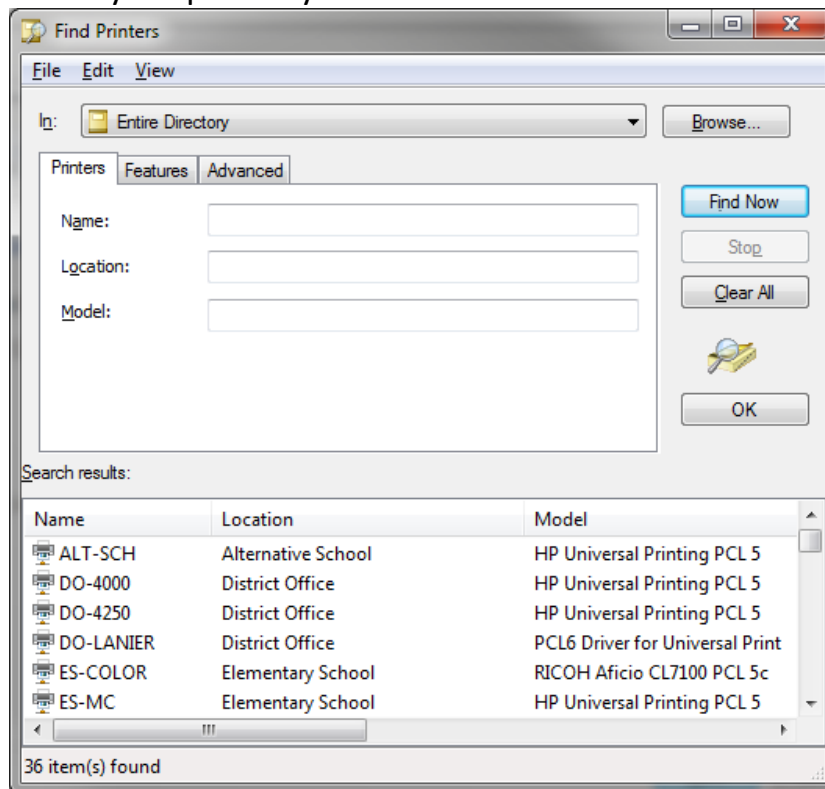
Find Printers

File Edit View

In: Entire Directory

Browse...

Printers Features Advanced

Name:

Location:

Model:

Find Now

Stop

Clear All

OK

Search results:

| Name | Location | Model |
|---|---|---|
| ALT-SCH | Alternative School | HP Universal Printing PCL 5 |
| DO-4000 | District Office | HP Universal Printing PCL 5 |
| DO-4250 | District Office | HP Universal Printing PCL 5 |
| DO-LANIER | District Office | PCL6 Driver for Universal Print |
| ES-COLOR | Elementary School | RICOH Aficio CL7100 PCL 5c |
| ES-MC | Elementary School | HP Universal Printing PCL 5 |

36 item(s) found